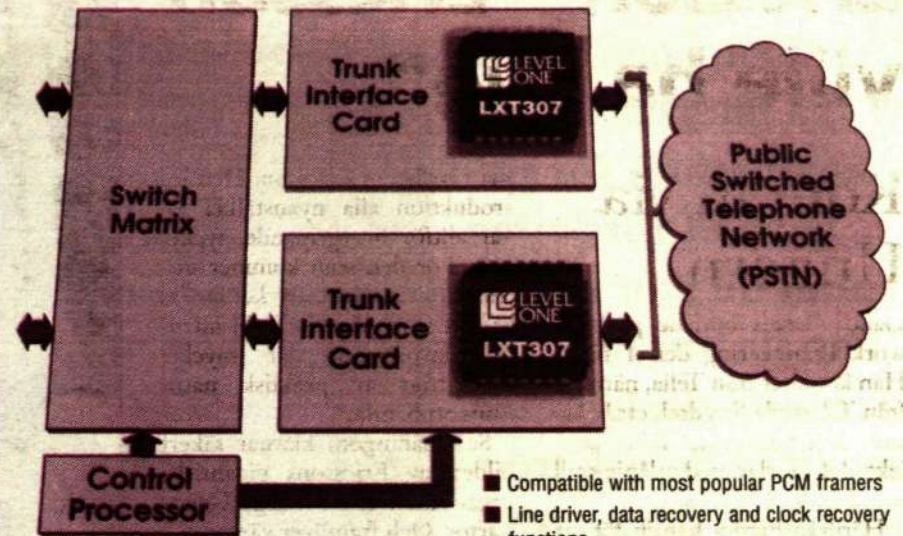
Switch Matrix

Trunk Interface Card

LEVEL ONE

LXT307

Trunk Interface Card

LEVEL ONE

LXT307

Public Switched Telephone Network (PSTN)

Control Processor

■ Compatible with most popular PCM framers

■ Line driver, data recovery and clock recovery functions